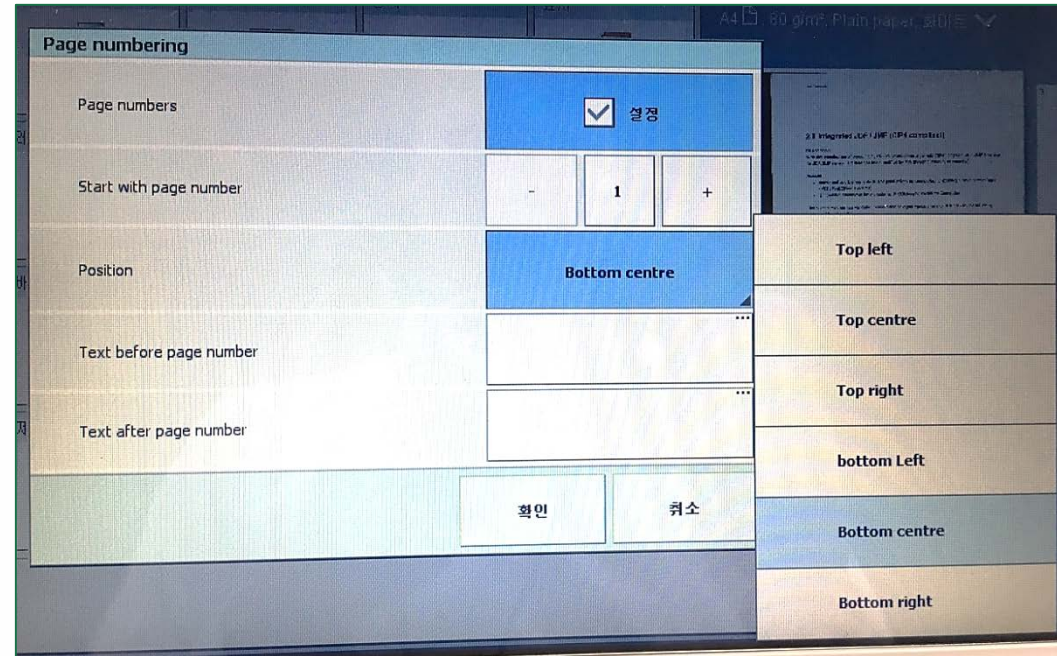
A4 80 g/m², Plain paper, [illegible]

Page numbering

Page numbers

설정

Start with page number

-

1

+

Position

Bottom centre

Text before page number

Text after page number

확인

취소

Top left

Top centre

Top right

bottom Left

Bottom centre

Bottom right